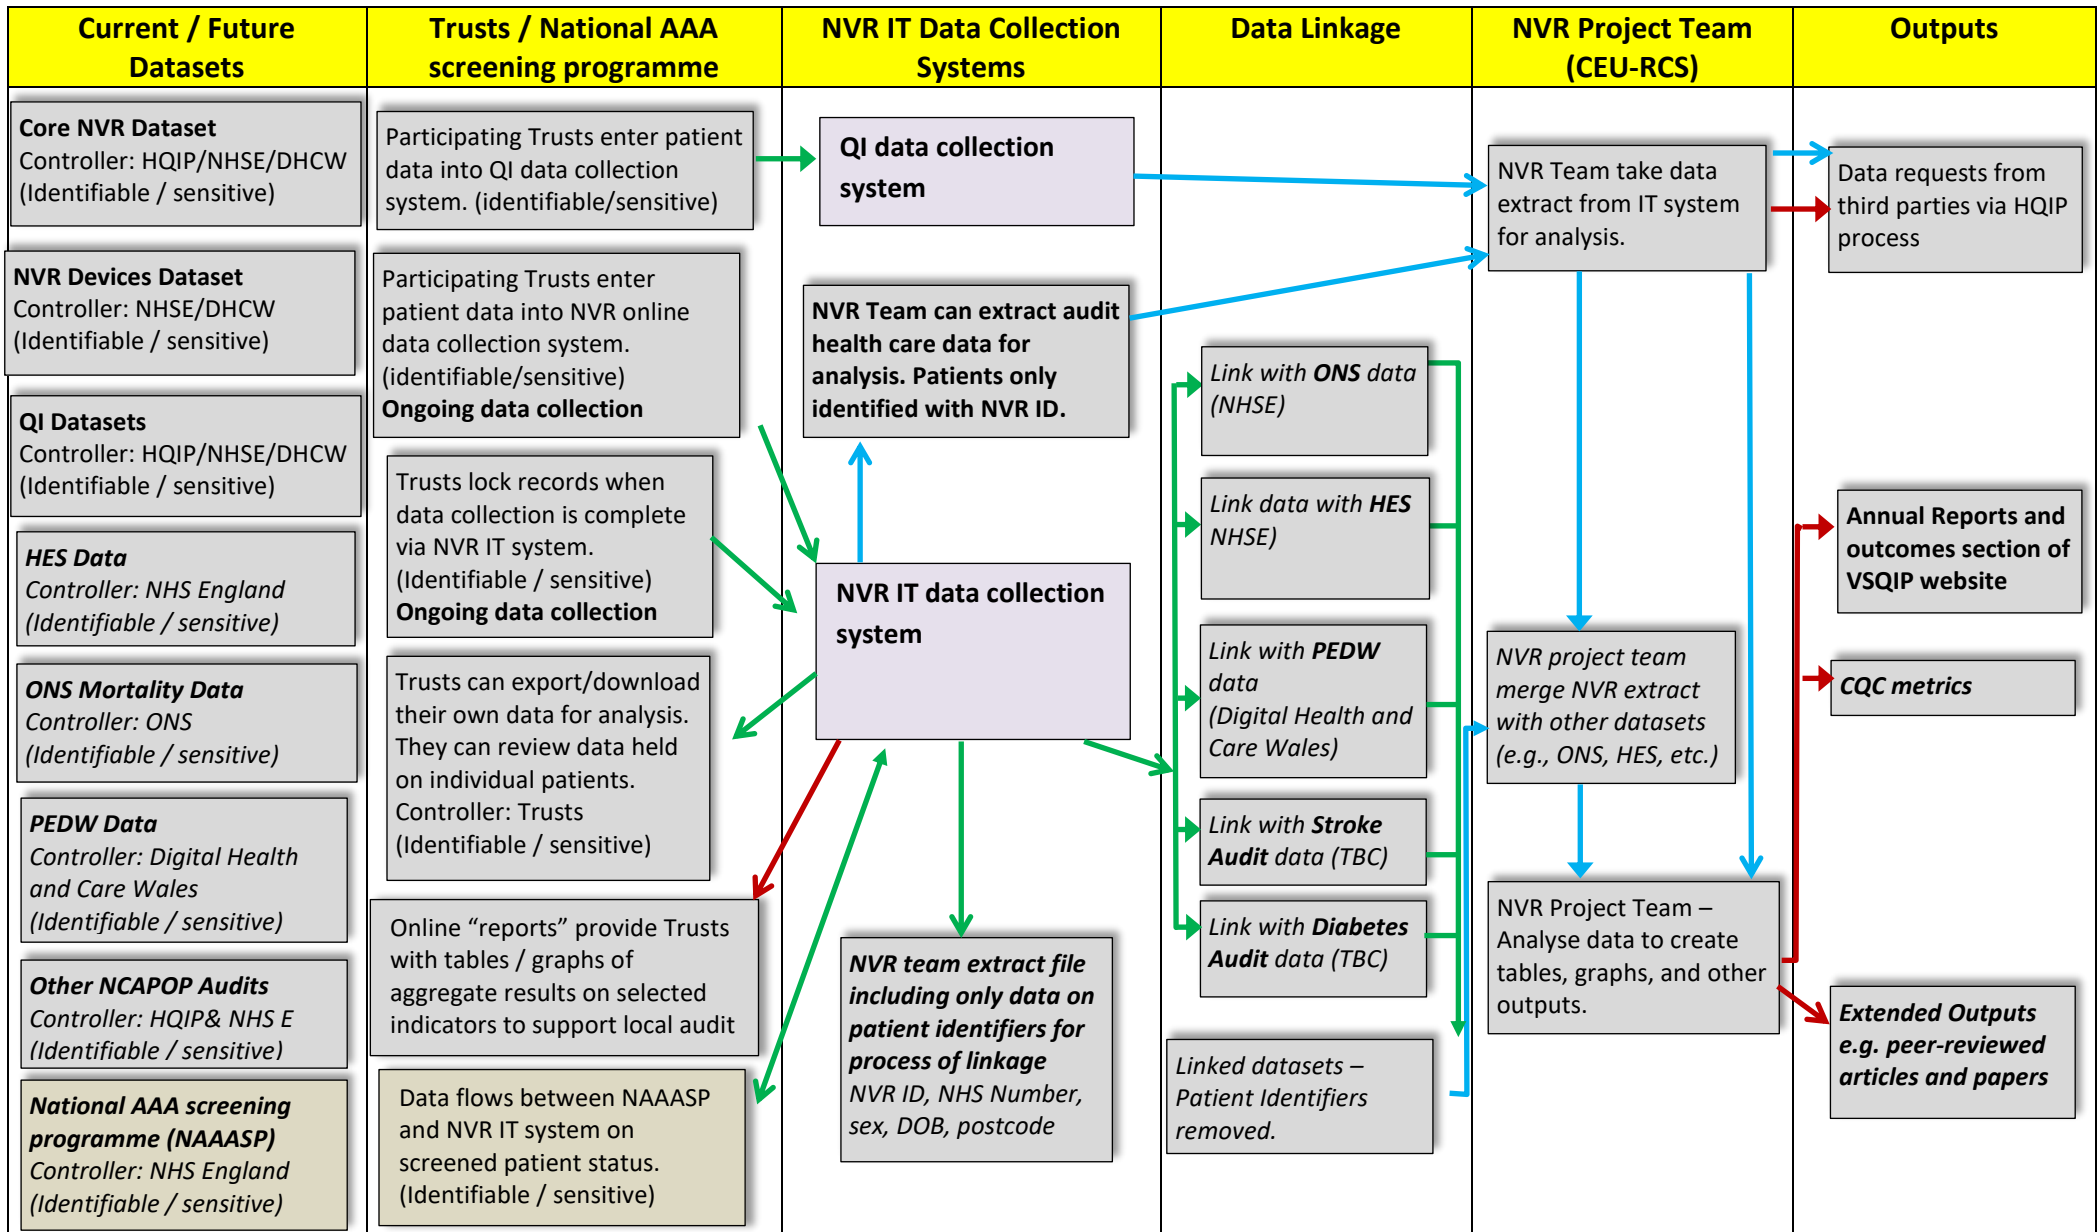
Current / Future Datasets

Trusts / National AAA screening programme

NVR IT Data Collection Systems

Data Linkage

NVR Project Team (CEU-RCS)

Outputs

**Core NVR Dataset**
Controller: HQIP/NHSE/DHCW
(Identifiable / sensitive)

**NVR Devices Dataset**
Controller: NHSE/DHCW
(Identifiable / sensitive)

**QI Datasets**
Controller: HQIP/NHSE/DHCW
(Identifiable / sensitive)

***HES Data***
*Controller: NHS England*
*(Identifiable / sensitive)*

***ONS Mortality Data***
*Controller: ONS*
*(Identifiable / sensitive)*

***PEDW Data***
*Controller: Digital Health and Care Wales*
*(Identifiable / sensitive)*

***Other NCAPOP Audits***
*Controller: HQIP& NHS E*
*(Identifiable / sensitive)*

***National AAA screening programme (NAAASP)***
*Controller: NHS England*
*(Identifiable / sensitive)*

Participating Trusts enter patient data into QI data collection system. (identifiable/sensitive)

Participating Trusts enter patient data into NVR online data collection system. (identifiable/sensitive)
**Ongoing data collection**

Trusts lock records when data collection is complete via NVR IT system. (Identifiable / sensitive)
**Ongoing data collection**

Trusts can export/download their own data for analysis. They can review data held on individual patients. Controller: Trusts (Identifiable / sensitive)

Online “reports” provide Trusts with tables / graphs of aggregate results on selected indicators to support local audit

Data flows between NAAASP and NVR IT system on screened patient status. (Identifiable / sensitive)

**QI data collection system**

**NVR Team can extract audit health care data for analysis. Patients only identified with NVR ID.**

**NVR IT data collection system**

***NVR team extract file including only data on patient identifiers for process of linkage***
*NVR ID, NHS Number, sex, DOB, postcode*

*Link with **ONS** data (NHSE)*

*Link data with **HES** NHSE)*

*Link with **PEDW** data (Digital Health and Care Wales)*

*Link with **Stroke Audit** data (TBC)*

*Link with **Diabetes Audit** data (TBC)*

*Linked datasets – Patient Identifiers removed.*

NVR Team take data extract from IT system for analysis.

*NVR project team merge NVR extract with other datasets (e.g., ONS, HES, etc.)*

NVR Project Team – Analyse data to create tables, graphs, and other outputs.

Data requests from third parties via HQIP process

**Annual Reports and outcomes section of VSQIP website**

***CQC metrics***

***Extended Outputs e.g. peer-reviewed articles and papers***